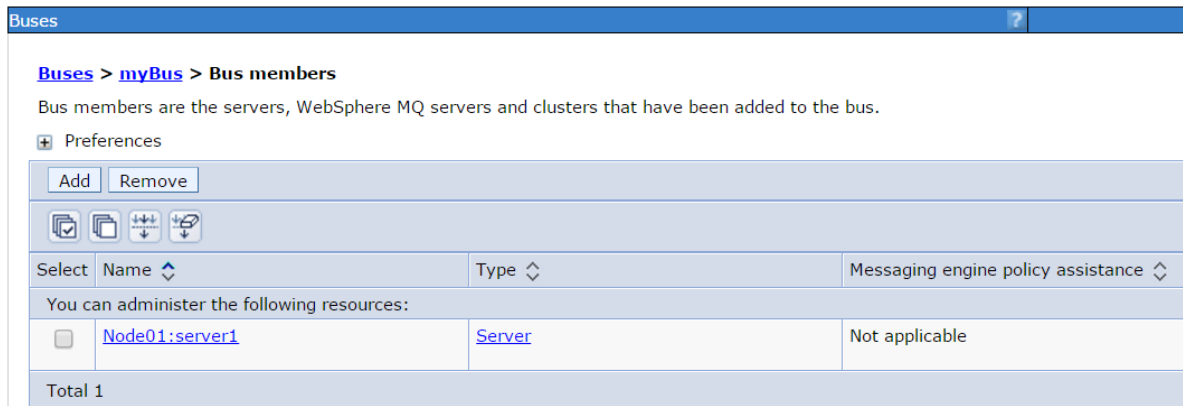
Buses

?

Buses > myBus > Bus members

Bus members are the servers, WebSphere MQ servers and clusters that have been added to the bus.

Preferences

Add Remove

| Select | Name | Type | Messaging engine policy assistance |
|---|---|---|---|
| You can administer the following resources: | | | |
| | Node01:server1 | Server | Not applicable |

Total 1